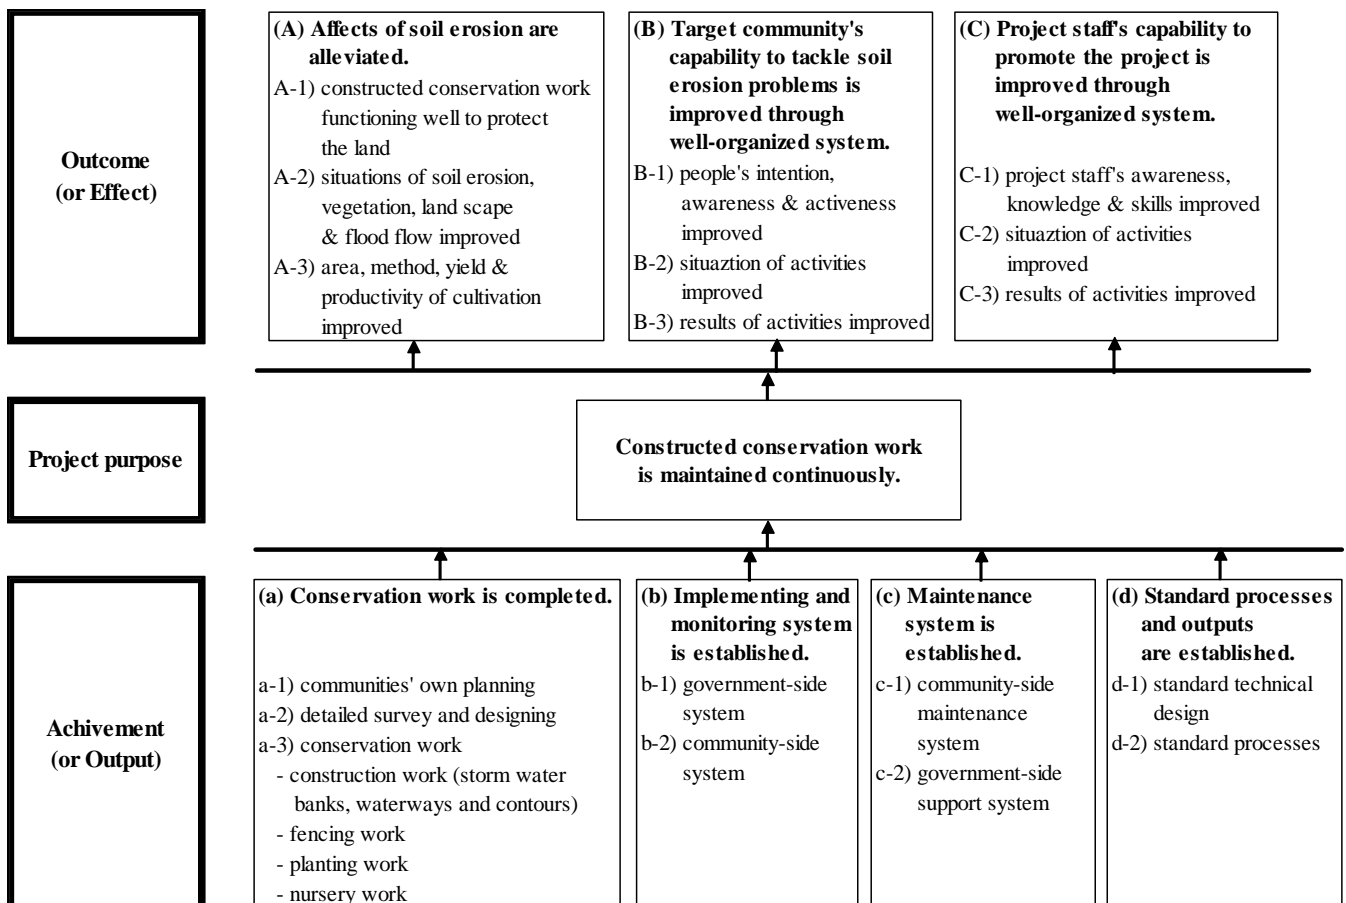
Outcome
(or Effect)

(A) Affects of soil erosion are alleviated.
A-1) constructed conservation work functioning well to protect the land
A-2) situations of soil erosion, vegetation, land scape & flood flow improved
A-3) area, method, yield & productivity of cultivation improved

(B) Target community's capability to tackle soil erosion problems is improved through well-organized system.
B-1) people's intention, awareness & activeness improved
B-2) situaztion of activities improved
B-3) results of activities improved

(C) Project staff's capability to promote the project is improved through well-organized system.
C-1) project staff's awareness, knowledge & skills improved
C-2) situaztion of activities improved
C-3) results of activities improved

Project purpose

Constructed conservation work is maintained continuously.

Achivement
(or Output)

(a) Conservation work is completed.
a-1) communities' own planning
a-2) detailed survey and designing
a-3) conservation work
- construction work (storm water banks, waterways and contours)
- fencing work
- planting work
- nursery work

(b) Implementing and monitoring system is established.
b-1) government-side system
b-2) community-side system

(c) Maintenance system is established.
c-1) community-side maintenance system
c-2) government-side support system

(d) Standard processes and outputs are established.
d-1) standard technical design
d-2) standard processes